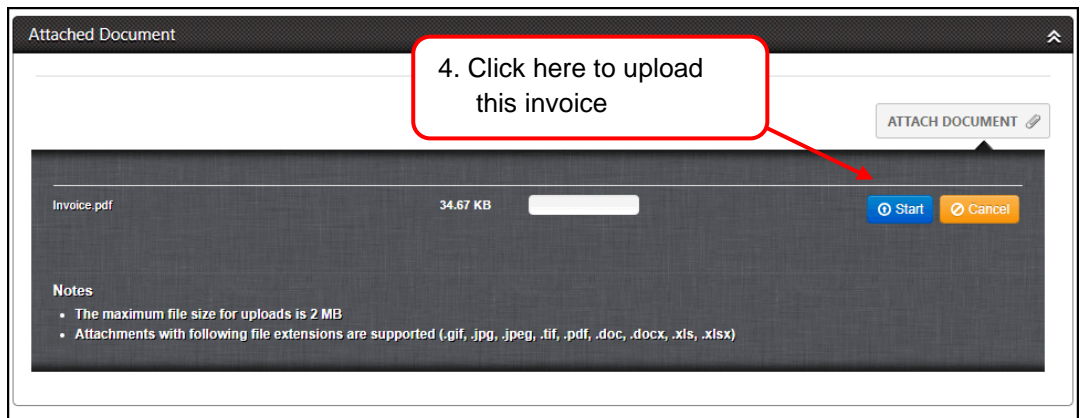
Attached Document

4. Click here to upload this invoice

ATTACH DOCUMENT

Invoice.pdf

34.67 KB

Start

Cancel

Notes

• The maximum file size for uploads is 2 MB
• Attachments with following file extensions are supported (.gif, .jpg, .jpeg, .tif, .pdf, .doc, .docx, .xls, .xlsx)